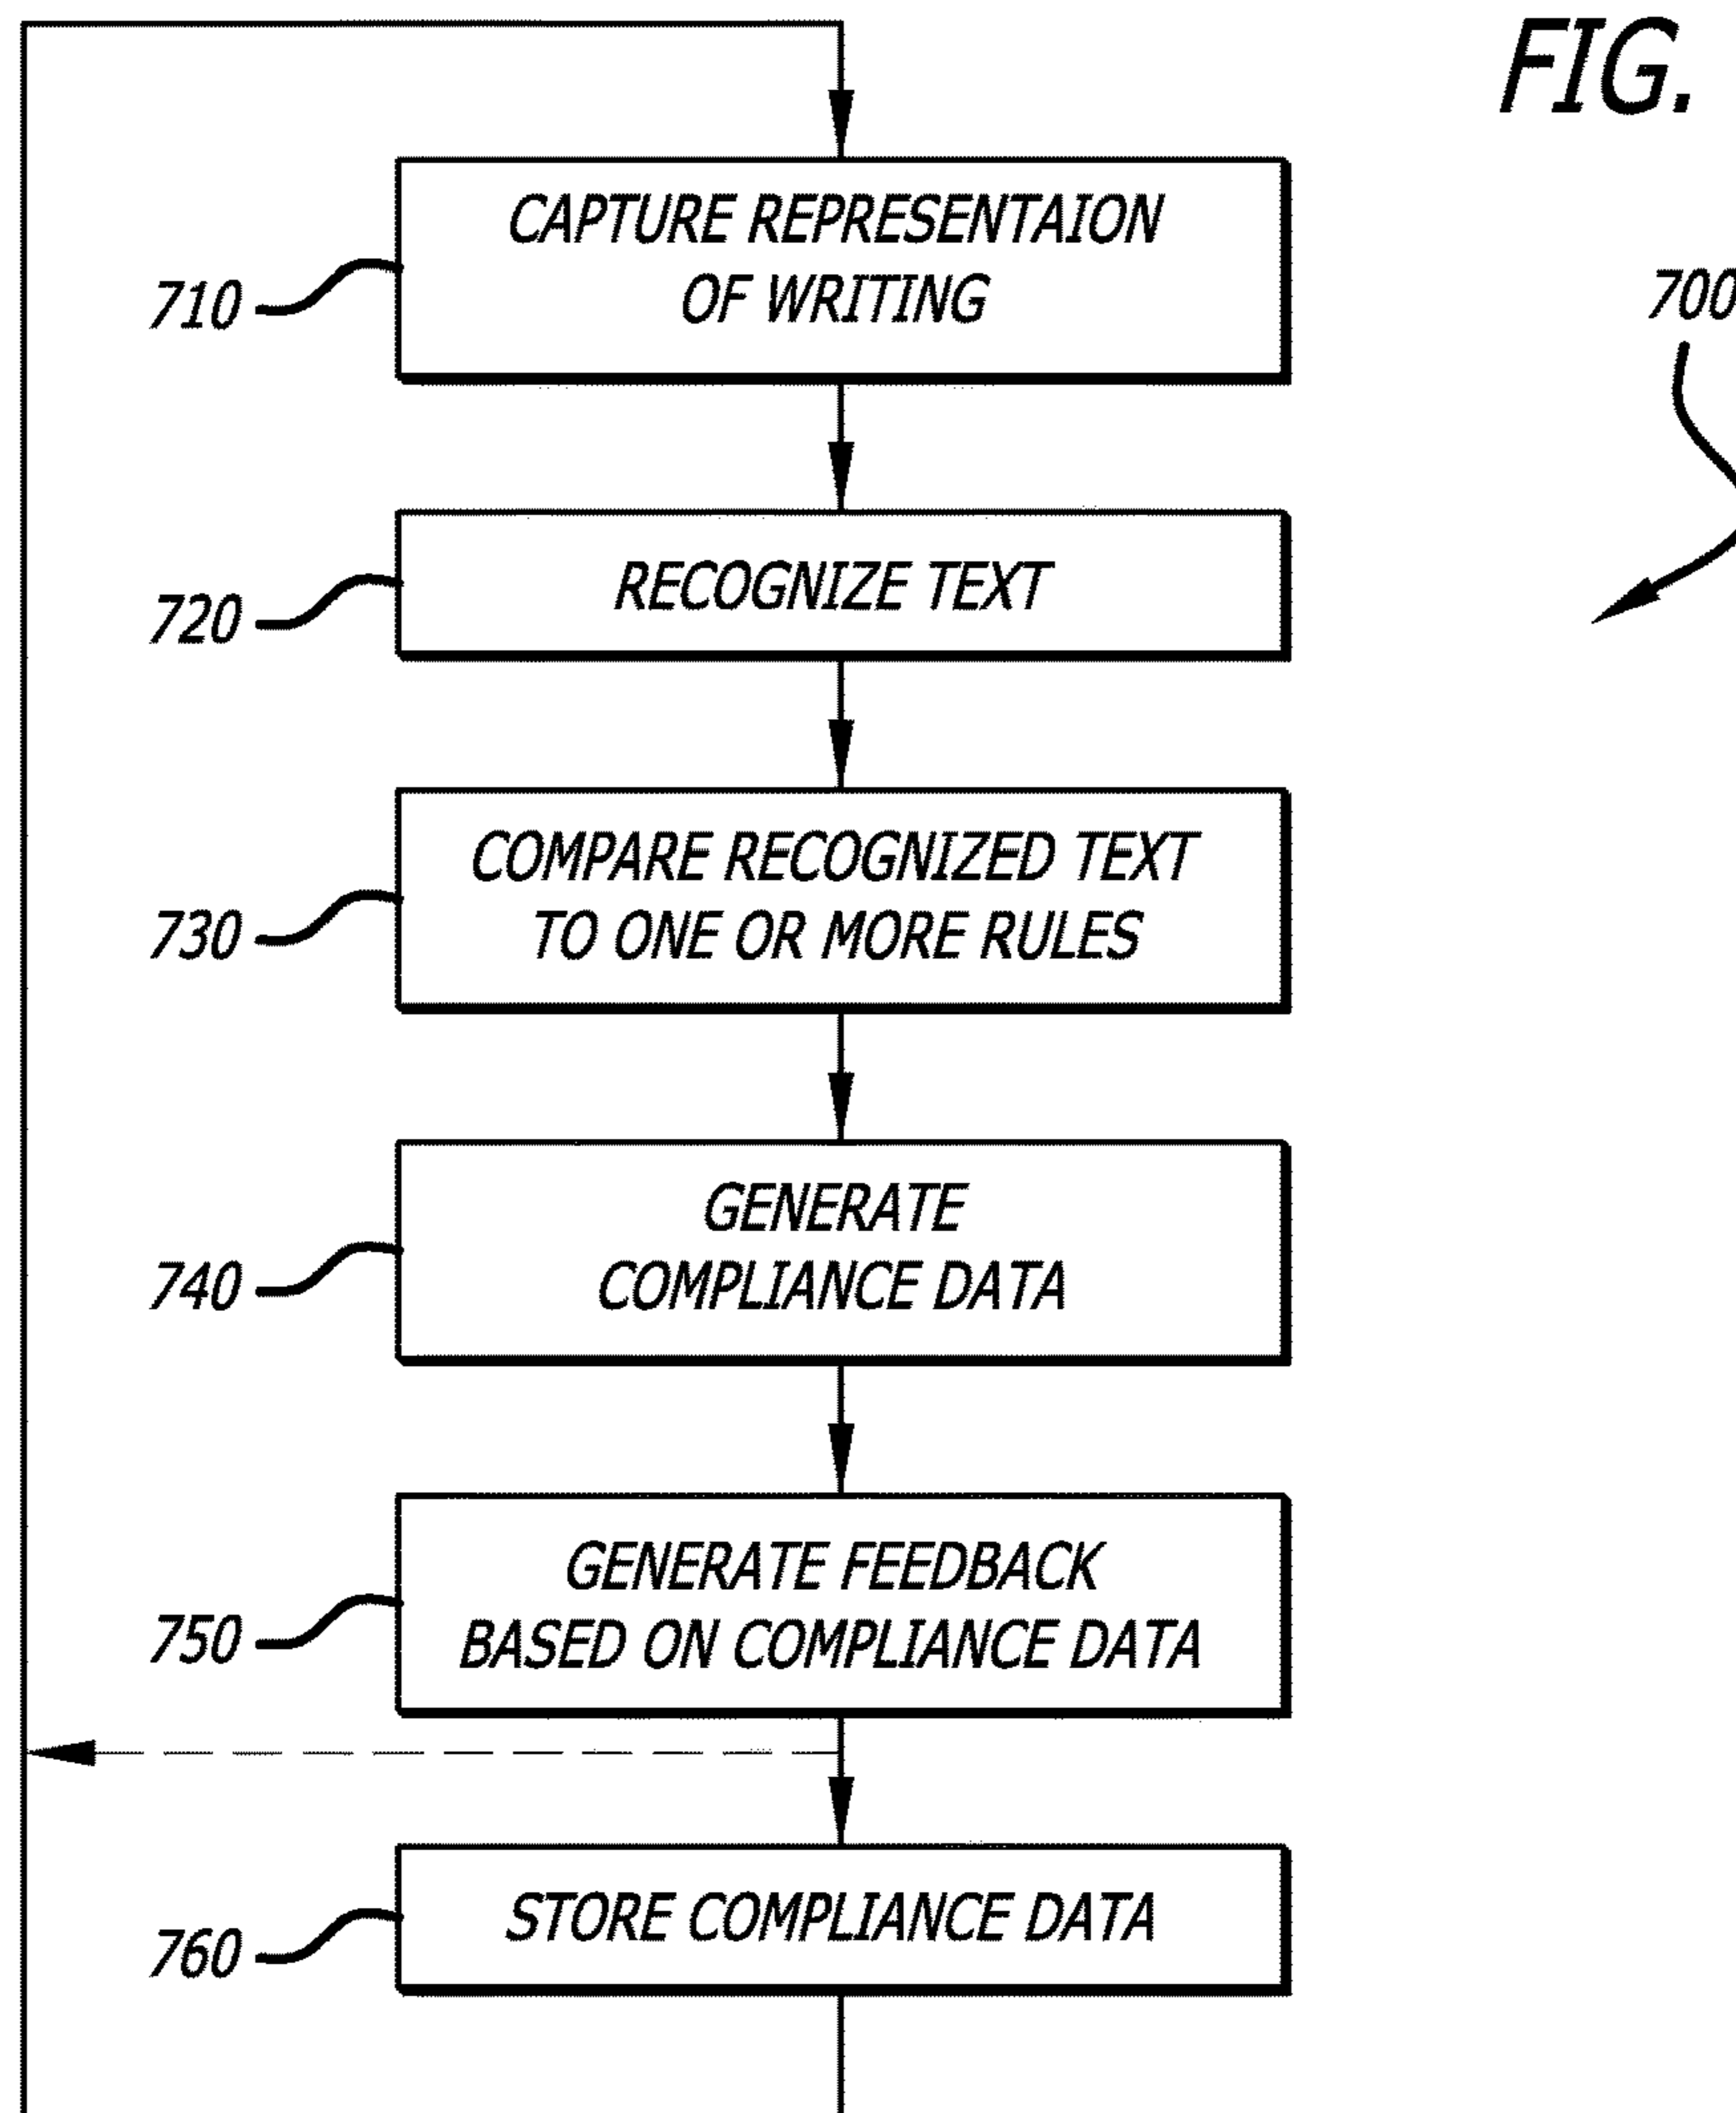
FIG.

700

710

CAPTURE REPRESENTAION OF WRITING

720

RECOGNIZE TEXT

730

COMPARE RECOGNIZED TEXT TO ONE OR MORE RULES

740

GENERATE COMPLIANCE DATA

750

GENERATE FEEDBACK BASED ON COMPLIANCE DATA

760

STORE COMPLIANCE DATA